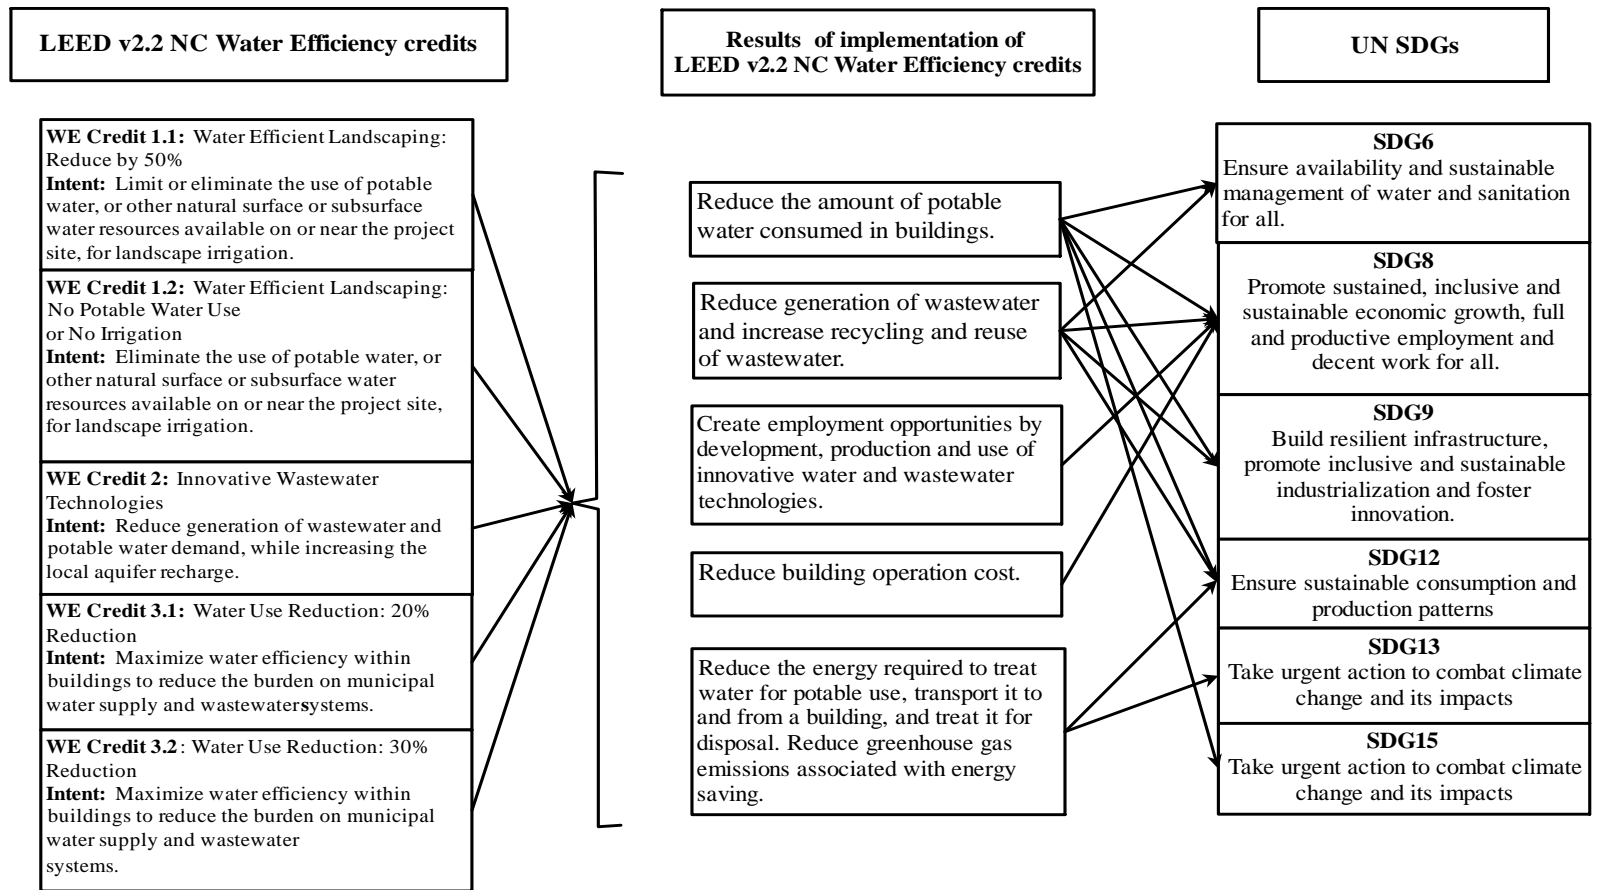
LEED v2.2 NC Water Efficiency credits

Results of implementation of LEED v2.2 NC Water Efficiency credits

UN SDGs

WE Credit 1.1: Water Efficient Landscaping: Reduce by 50%
Intent: Limit or eliminate the use of potable water, or other natural surface or subsurface water resources available on or near the project site, for landscape irrigation.

WE Credit 1.2: Water Efficient Landscaping: No Potable Water Use or No Irrigation
Intent: Eliminate the use of potable water, or other natural surface or subsurface water resources available on or near the project site, for landscape irrigation.

WE Credit 2: Innovative Wastewater Technologies
Intent: Reduce generation of wastewater and potable water demand, while increasing the local aquifer recharge.

WE Credit 3.1: Water Use Reduction: 20% Reduction
Intent: Maximize water efficiency within buildings to reduce the burden on municipal water supply and wastewatersystems.

WE Credit 3.2: Water Use Reduction: 30% Reduction
Intent: Maximize water efficiency within buildings to reduce the burden on municipal water supply and wastewater systems.

Reduce the amount of potable water consumed in buildings.

Reduce generation of wastewater and increase recycling and reuse of wastewater.

Create employment opportunities by development, production and use of innovative water and wastewater technologies.

Reduce building operation cost.

Reduce the energy required to treat water for potable use, transport it to and from a building, and treat it for disposal. Reduce greenhouse gas emissions associated with energy saving.

SDG6
Ensure availability and sustainable management of water and sanitation for all.

SDG8
Promote sustained, inclusive and sustainable economic growth, full and productive employment and decent work for all.

SDG9
Build resilient infrastructure, promote inclusive and sustainable industrialization and foster innovation.

SDG12
Ensure sustainable consumption and production patterns

SDG13
Take urgent action to combat climate change and its impacts

SDG15
Take urgent action to combat climate change and its impacts